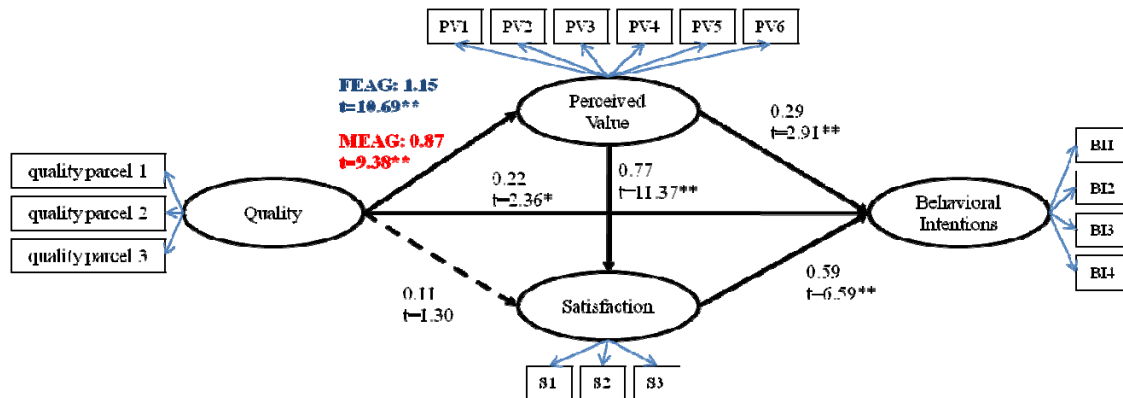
PV1 PV2 PV3 PV4 PV5 PV6

FEAG: 1.15
t=10.69**

MEAG: 0.87
t=9.38**

Perceived Value

0.29
t=2.91**

quality parcel 1
quality parcel 2
quality parcel 3

Quality

0.22
t=2.36*

0.77
t=11.37**

Behavioral Intentions

BI1
BI2
BI3
BI4

0.11
t=1.30

Satisfaction

0.59
t=6.59**

S1 S2 S3